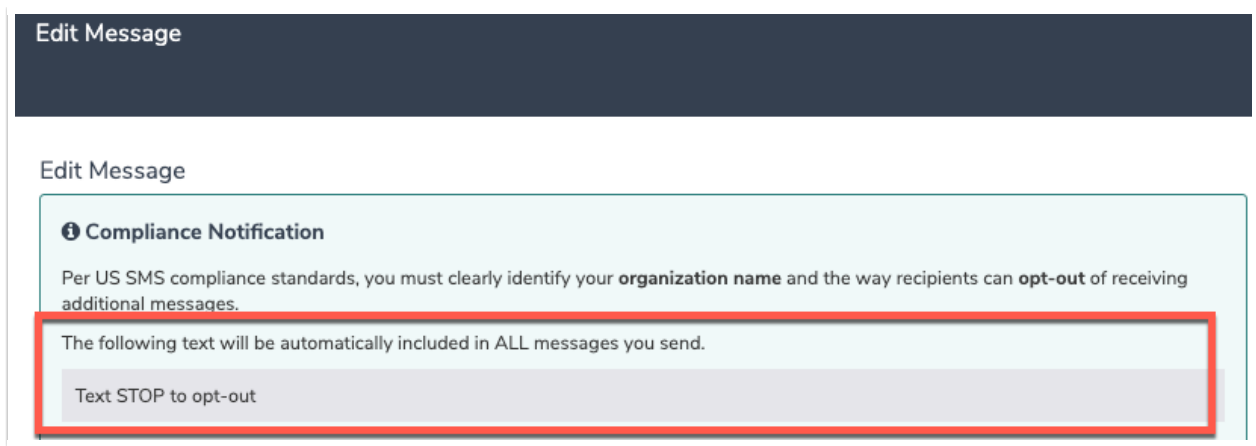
Edit Message

Edit Message

Compliance Notification

Per US SMS compliance standards, you must clearly identify your organization name and the way recipients can opt-out of receiving additional messages.

The following text will be automatically included in ALL messages you send.

Text STOP to opt-out